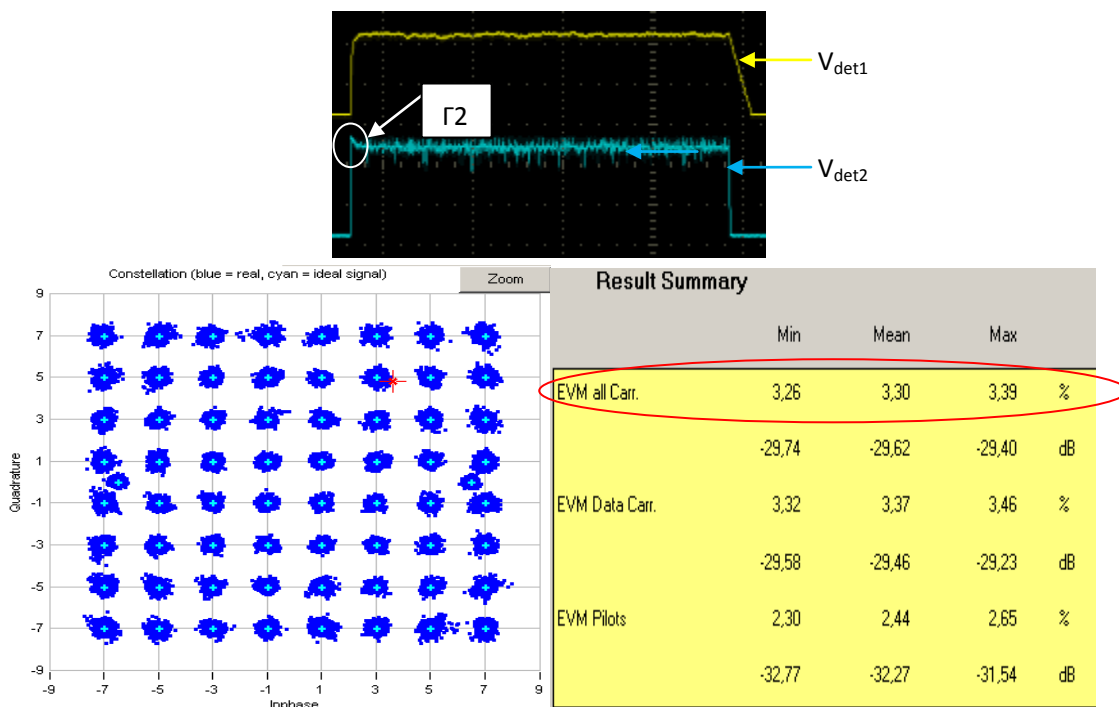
Γ2

$V_{det1}$

$V_{det2}$

Constellation (blue = real, cyan = ideal signal)

Zoom

9
7
5
3
1
-1
-3
-5
-7
-9

Quadrature

-9 -7 -5 -3 -1 1 3 5 7 9

Inphase

Result Summary

| | Min | Mean | Max | |
|---|---|---|---|---|
| EVM all Carr. | 3,26 | 3,30 | 3,39 | % |
| | -29,74 | -29,62 | -29,40 | dB |
| EVM Data Carr. | 3,32 | 3,37 | 3,46 | % |
| | -29,58 | -29,46 | -29,23 | dB |
| EVM Pilots | 2,30 | 2,44 | 2,65 | % |
| | -32,77 | -32,27 | -31,54 | dB |